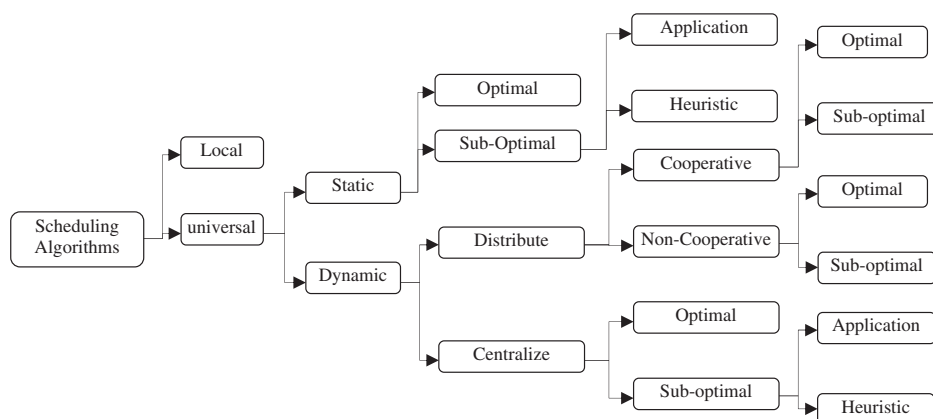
Scheduling Algorithms

Local

universal

Static

Dynamic

Optimal

Sub-Optimal

Application

Heuristic

Distribute

Centralize

Cooperative

Non-Cooperative

Optimal

Sub-optimal

Optimal

Sub-optimal

Optimal

Sub-optimal

Application

Heuristic